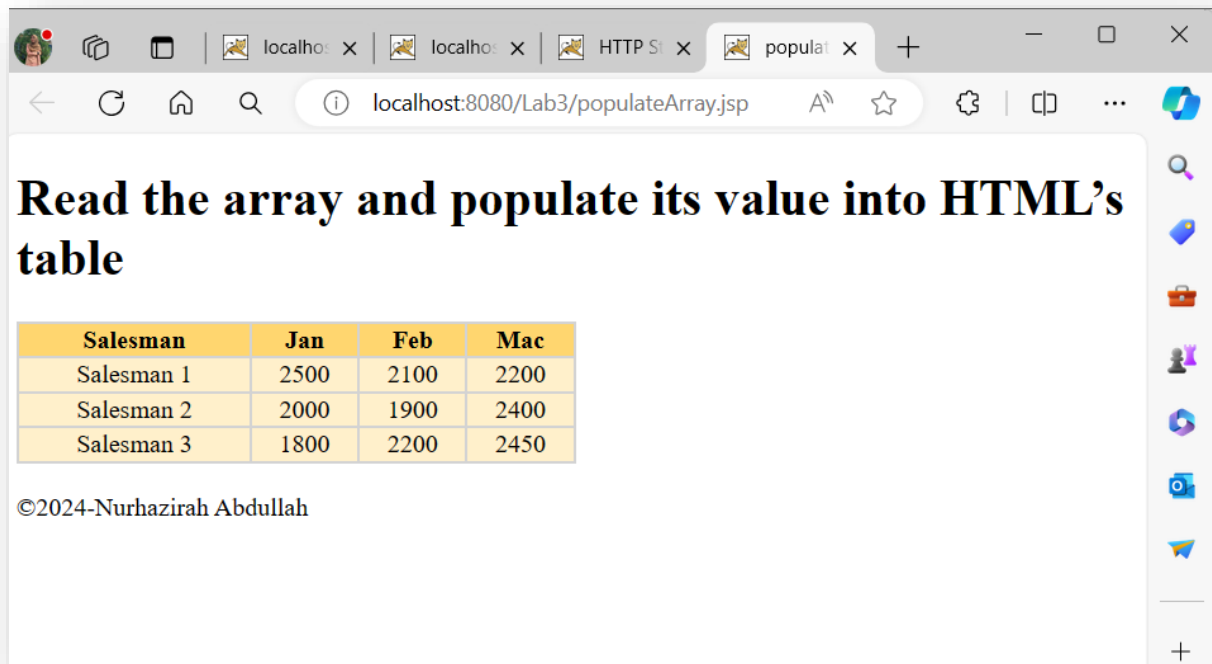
localhos
localhos
HTTP St
populat

localhost:8080/Lab3/populateArray.jsp

# Read the array and populate its value into HTML's table

| Salesman | Jan | Feb | Mac |
|---|---|---|---|
| Salesman 1 | 2500 | 2100 | 2200 |
| Salesman 2 | 2000 | 1900 | 2400 |
| Salesman 3 | 1800 | 2200 | 2450 |

©2024-Nurhazirah Abdullah